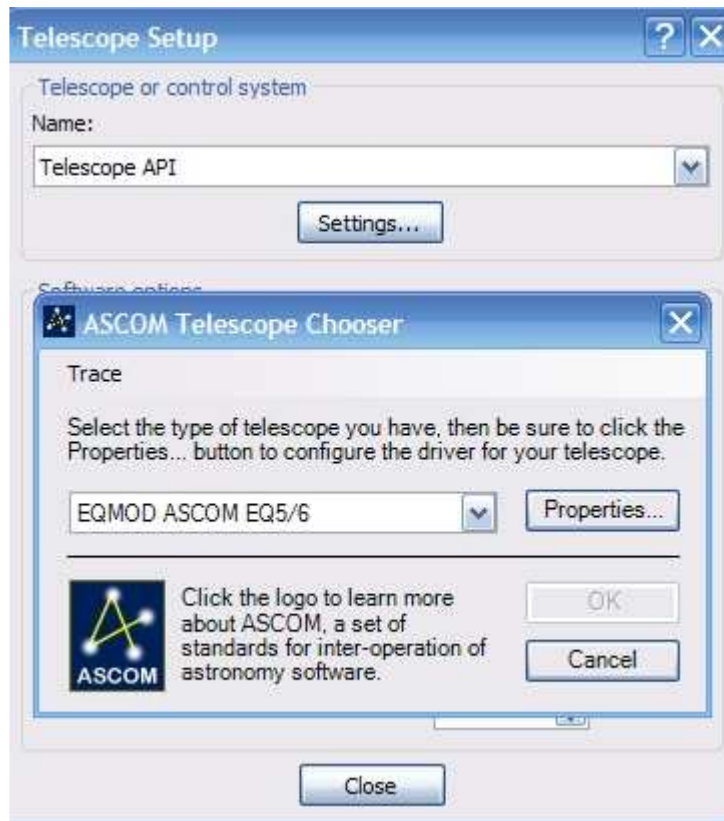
Telescope Setup

? X

Telescope or control system

Name:

Telescope API

Settings...

Software options

ASCOM Telescope Chooser

X

Trace

Select the type of telescope you have, then be sure to click the Properties... button to configure the driver for your telescope.

EQMOD ASCOM EQ5/6

Properties...

ASCOM

Click the logo to learn more about ASCOM, a set of standards for inter-operation of astronomy software.

OK

Cancel

Close